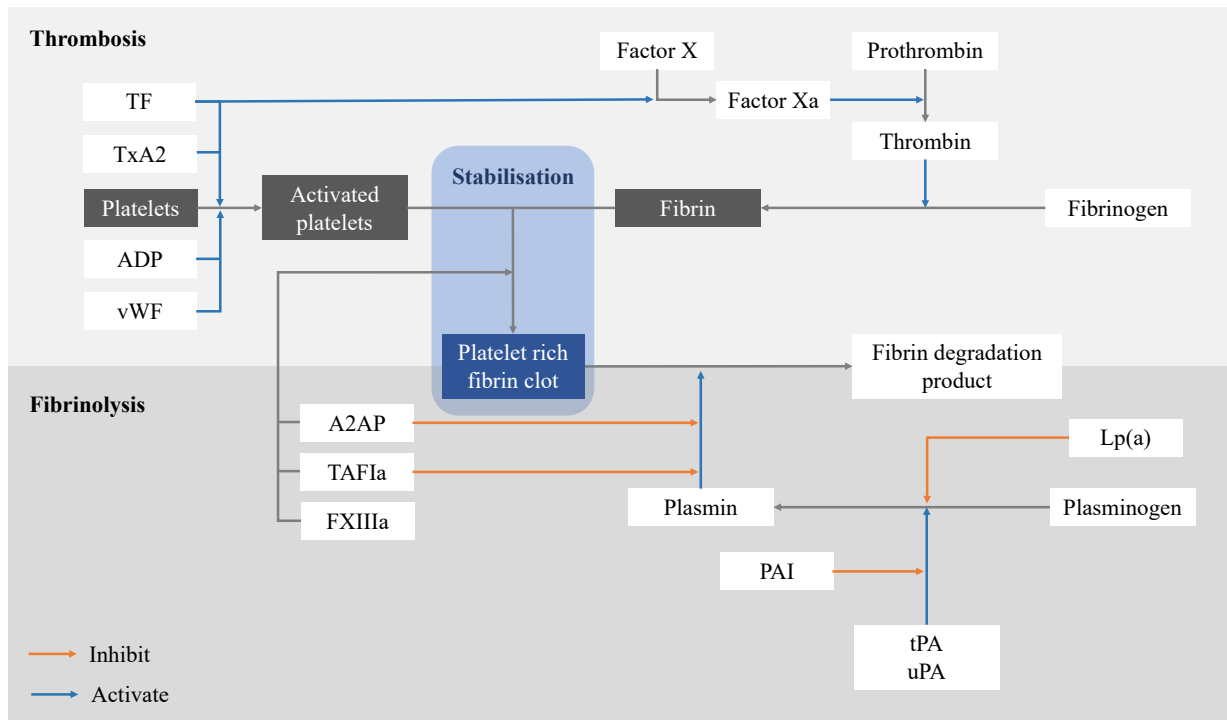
Thrombosis

Factor X

Prothrombin

TF

Factor Xa

Thrombin

TxA2

Stabilisation

Platelets

Activated platelets

Fibrin

Fibrinogen

ADP

vWF

Platelet rich fibrin clot

Fibrin degradation product

Fibrinolysis

A2AP

Lp(a)

TAFIa

Plasmin

Plasminogen

FXIIIa

PAI

tPA
uPA

Inhibit

Activate